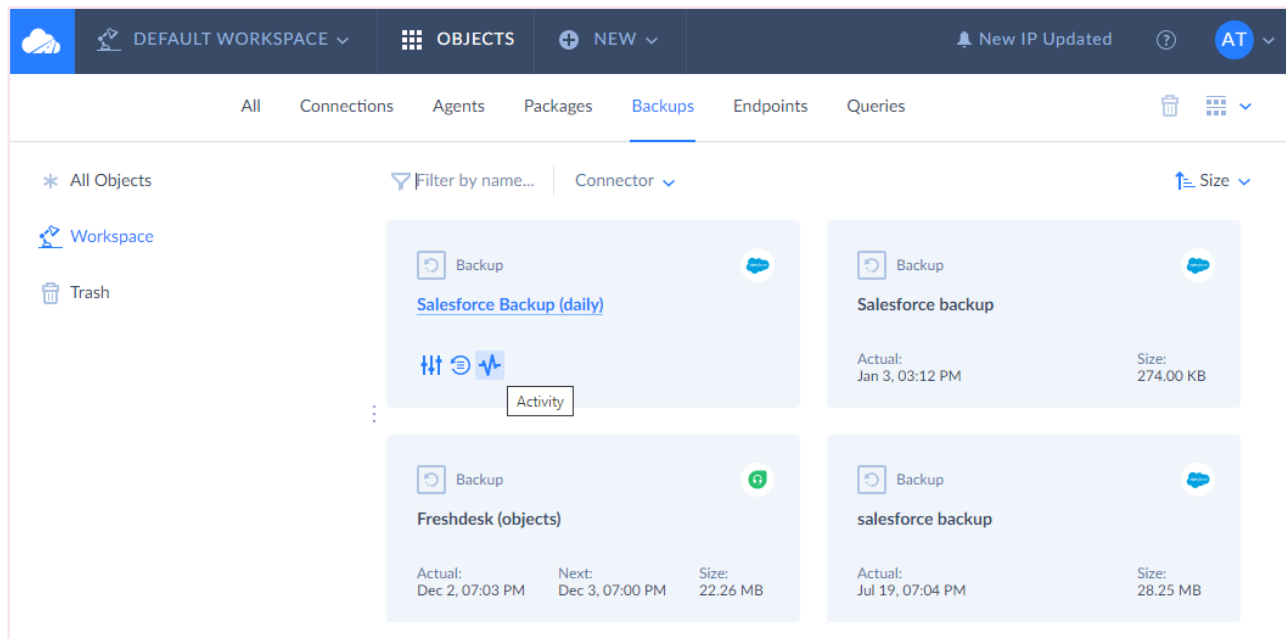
DEFAULT WORKSPACE
OBJECTS
NEW
New IP Updated
AT

All Connections Agents Packages Backups Endpoints Queries

All Objects
Workspace
Trash

Filter by name...
Connector
Size

Backup
Salesforce Backup (daily)
Activity

Backup
Salesforce backup
Actual:
Jan 3, 03:12 PM
Size:
274.00 KB

Backup
Freshdesk (objects)
Actual:
Dec 2, 07:03 PM
Next:
Dec 3, 07:00 PM
Size:
22.26 MB

Backup
salesforce backup
Actual:
Jul 19, 07:04 PM
Size:
28.25 MB